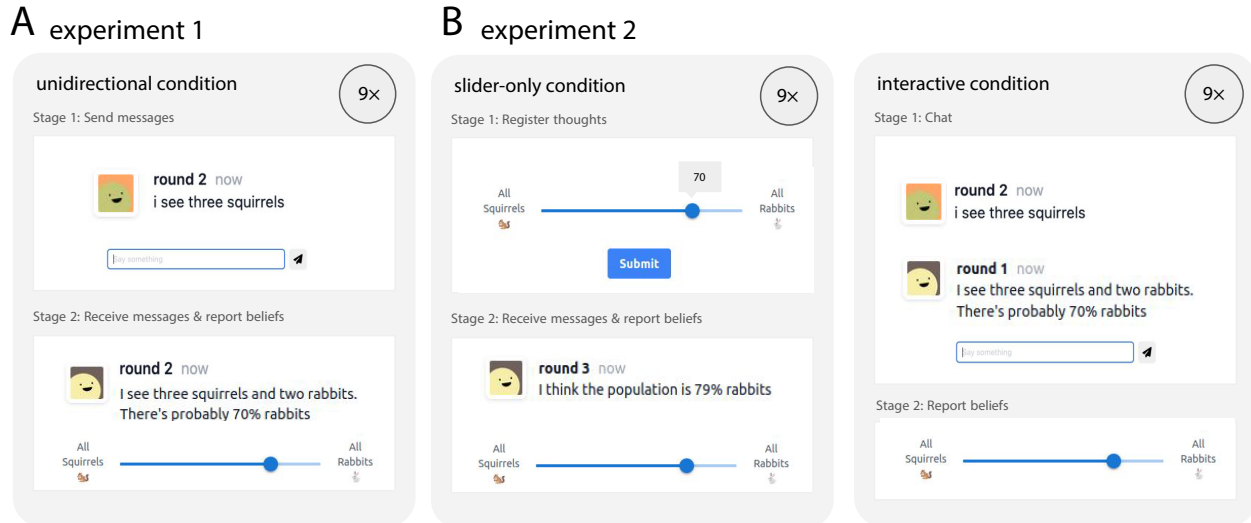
A experiment 1

unidirectional condition

9×

Stage 1: Send messages

round 2 now
i see three squirrels

Say something

Stage 2: Receive messages & report beliefs

round 2 now
I see three squirrels and two rabbits. There's probably 70% rabbits

All Squirrels

All Rabbits

B experiment 2

slider-only condition

9×

Stage 1: Register thoughts

70

All Squirrels

All Rabbits

Submit

Stage 2: Receive messages & report beliefs

round 3 now
I think the population is 79% rabbits

All Squirrels

All Rabbits

interactive condition

9×

Stage 1: Chat

round 2 now
i see three squirrels

round 1 now
I see three squirrels and two rabbits. There's probably 70% rabbits

Say something

Stage 2: Report beliefs

All Squirrels

All Rabbits